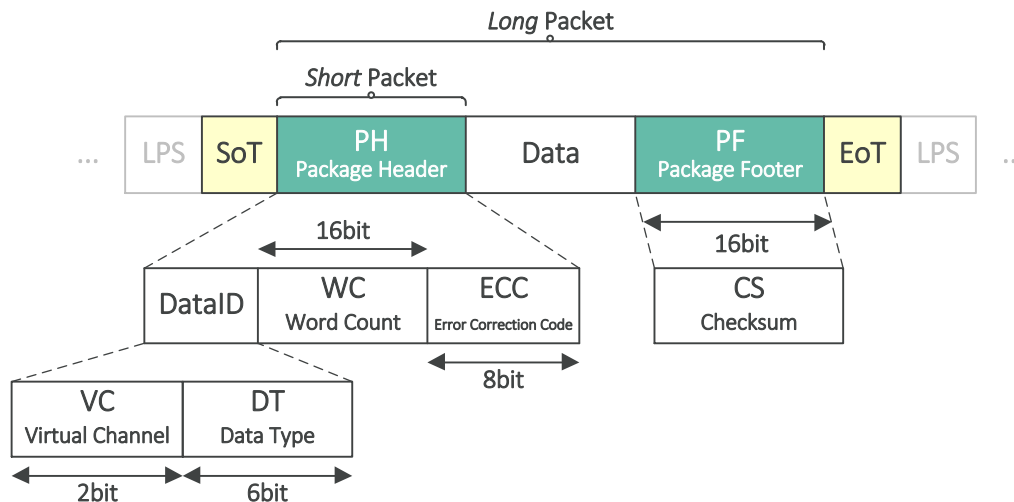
Long Packet

Short Packet

| ... | LPS | SoT | PH Package Header | Data | PF Package Footer | EoT | LPS | ... |
|---|---|---|---|---|---|---|---|---|

16bit

| DataID | WC Word Count | ECC Error Correction Code |
|---|---|---|

8bit

16bit

| CS Checksum |
|---|

| VC Virtual Channel | DT Data Type |
|---|---|

2bit

6bit